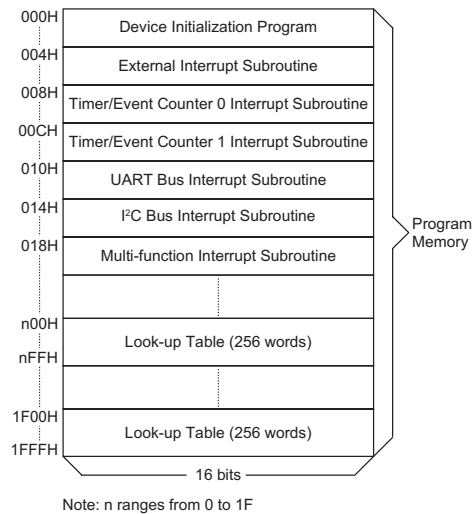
000H
Device Initialization Program
004H
External Interrupt Subroutine
008H
Timer/Event Counter 0 Interrupt Subroutine
00CH
Timer/Event Counter 1 Interrupt Subroutine
010H
UART Bus Interrupt Subroutine
014H
I$^2$C Bus Interrupt Subroutine
018H
Multi-function Interrupt Subroutine
n00H
Look-up Table (256 words)
nFFH
1F00H
Look-up Table (256 words)
1FFFH
16 bits
Program Memory

Note: n ranges from 0 to 1F